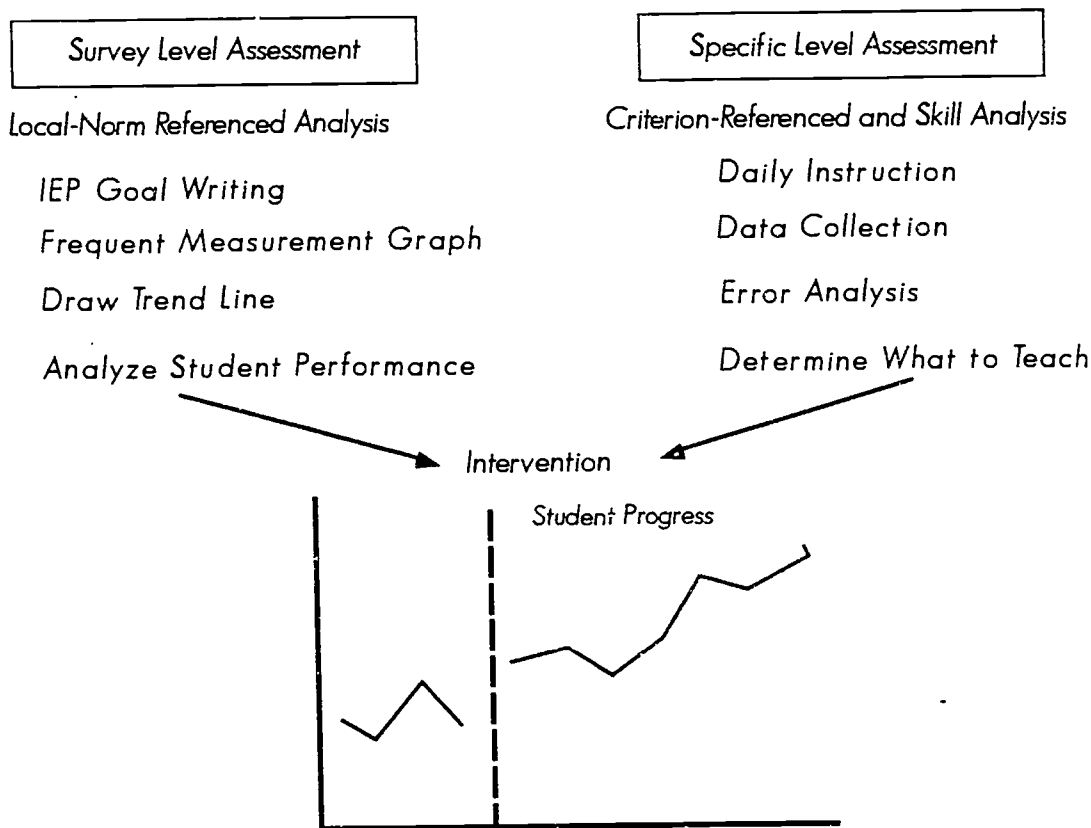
Survey Level Assessment

Local-Norm Referenced Analysis

IEP Goal Writing

Frequent Measurement Graph

Draw Trend Line

Analyze Student Performance

Specific Level Assessment

Criterion-Referenced and Skill Analysis

Daily Instruction

Data Collection

Error Analysis

Determine What to Teach

Intervention

Student Progress